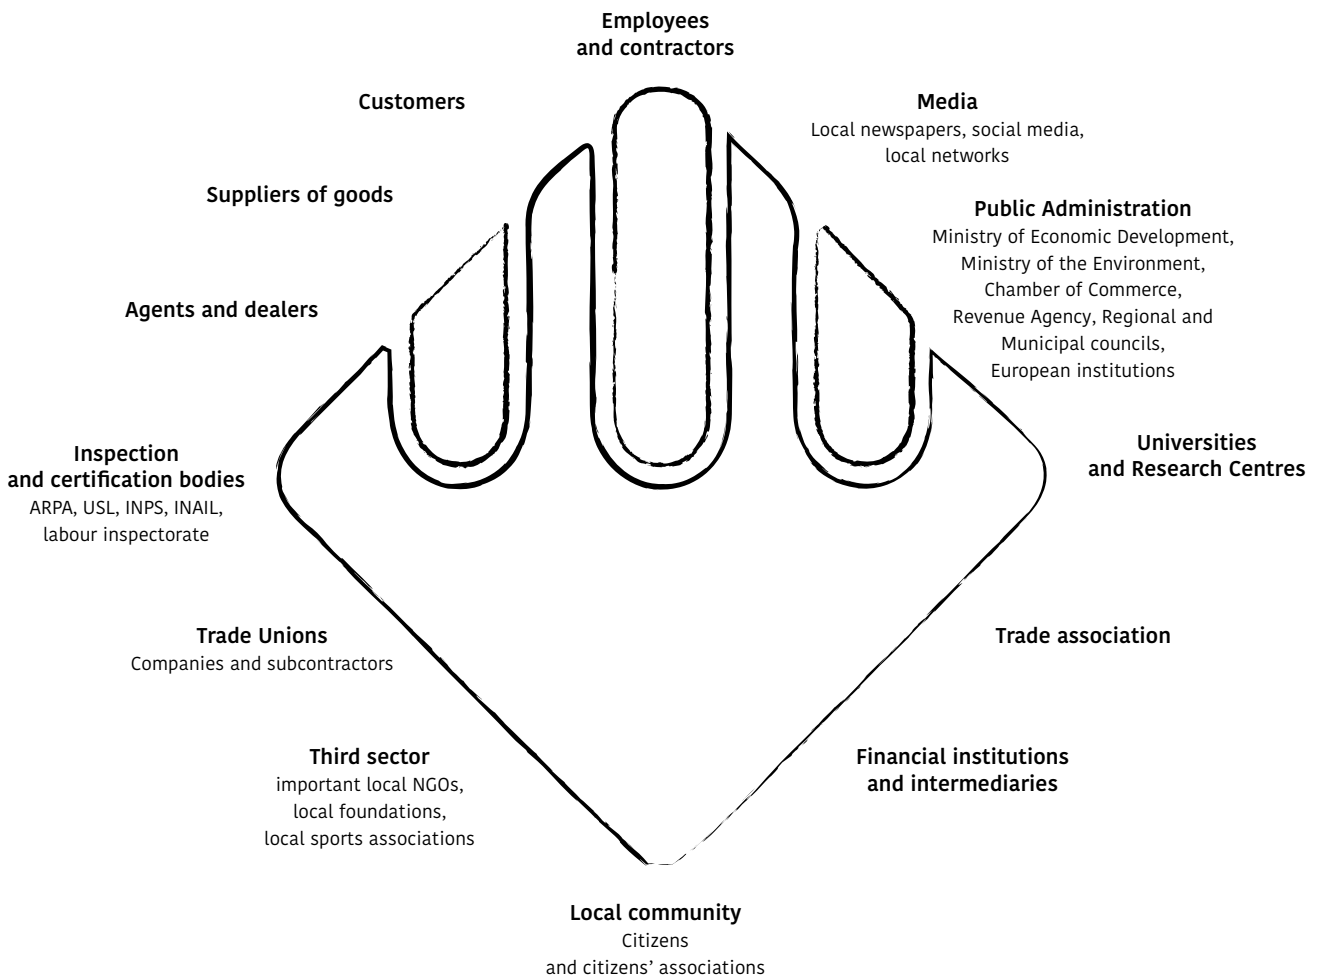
Employees
and contractors

Customers

Media
Local newspapers, social media, local networks

Suppliers of goods

Public Administration
Ministry of Economic Development, Ministry of the Environment, Chamber of Commerce, Revenue Agency, Regional and Municipal councils, European institutions

Agents and dealers

Inspection
and certification bodies
ARPA, USL, INPS, INAIL, labour inspectorate

Universities
and Research Centres

Trade Unions
Companies and subcontractors

Trade association

Third sector
important local NGOs, local foundations, local sports associations

Financial institutions
and intermediaries

Local community
Citizens
and citizens' associations